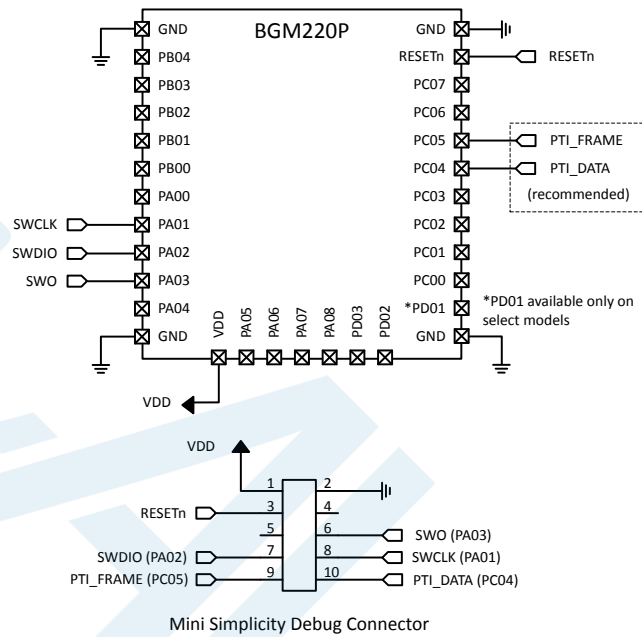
BGM220P

GND
PB04
PB03
PB02
PB01
PB00
PA00
SWCLK
PA01
SWDIO
PA02
SWO
PA03
PA04
GND

GND
RESETn
RESETn
PC07
PC06
PC05
PTI_FRAME
PC04
PTI_DATA
(recommended)
PC03
PC02
PC01
PC00
*PD01
*PD01 available only on select models
GND

VDD
PA05
PA06
PA07
PA08
PD03
PD02

VDD

VDD
1
2
RESETn
3
4
5
6
SWO (PA03)
SWDIO (PA02)
7
8
SWCLK (PA01)
PTI_FRAME (PC05)
9
10
PTI_DATA (PC04)

Mini Simplicity Debug Connector